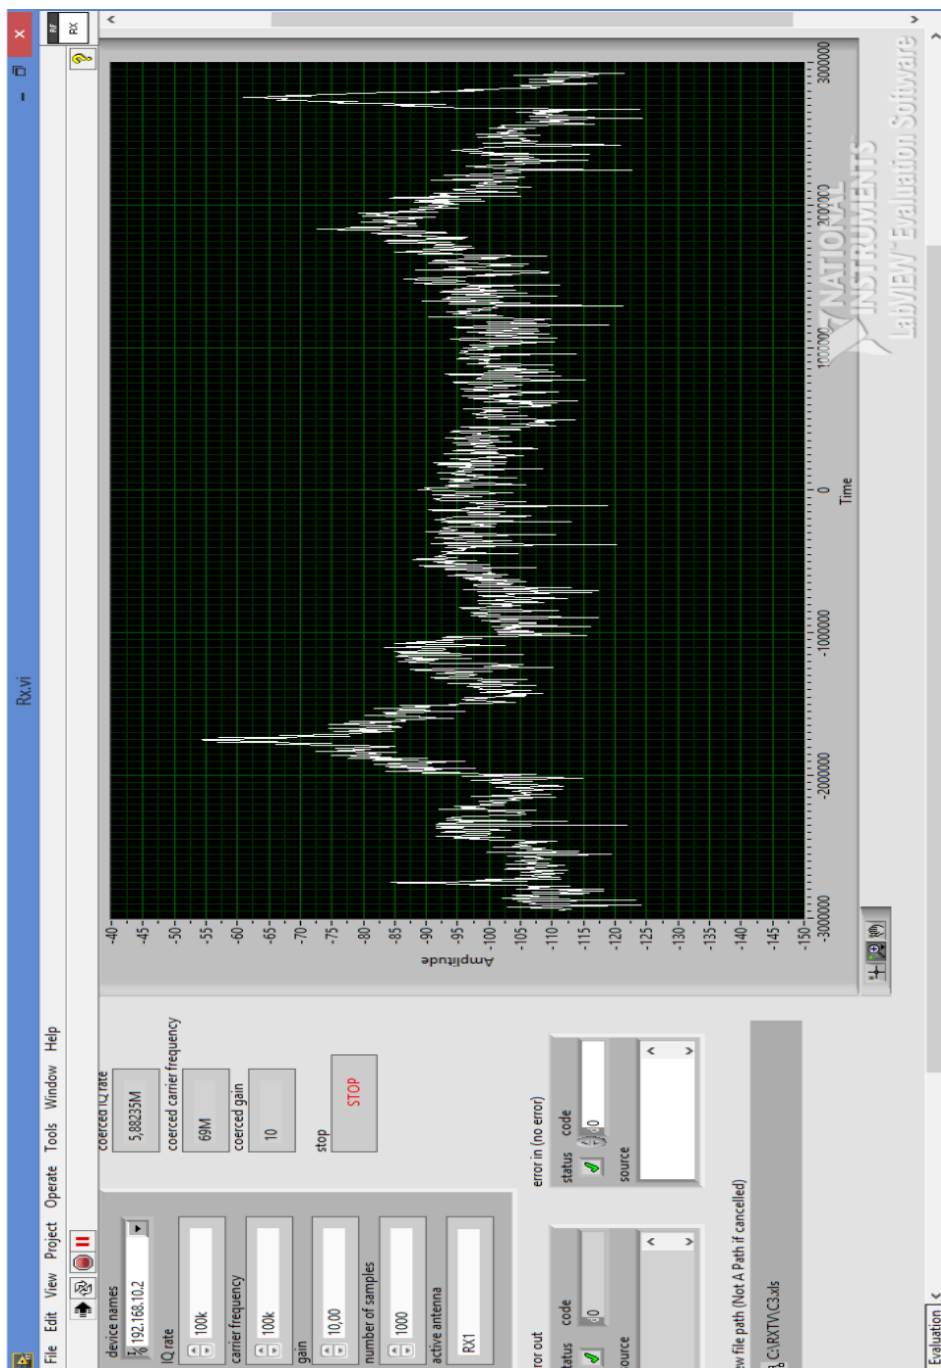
Rx.vi

File Edit View Project Operate Tools Window Help

device names
192.168.10.2
IQ rate
100k
carrier frequency
100k
gain
10,00
number of samples
1000
active antenna
RX1

coerced IQ rate
5,88235M
coerced carrier frequency
69M
coerced gain
10

stop
STOP

error in (no error)
status code
0
source

error out
status code
0
source

new file path (Not A Path if cancelled)
C:\RXTV\C3.xls

Amplitude
-40
-45
-50
-55
-60
-65
-70
-75
-80
-85
-90
-95
-100
-105
-110
-115
-120
-125
-130
-135
-140
-145
-150

-3000000
-2000000
-1000000
0
1000000
2000000
3000000
Time

NATIONAL INSTRUMENTS
LabVIEW Evaluation Software

RF
RX

Evaluation